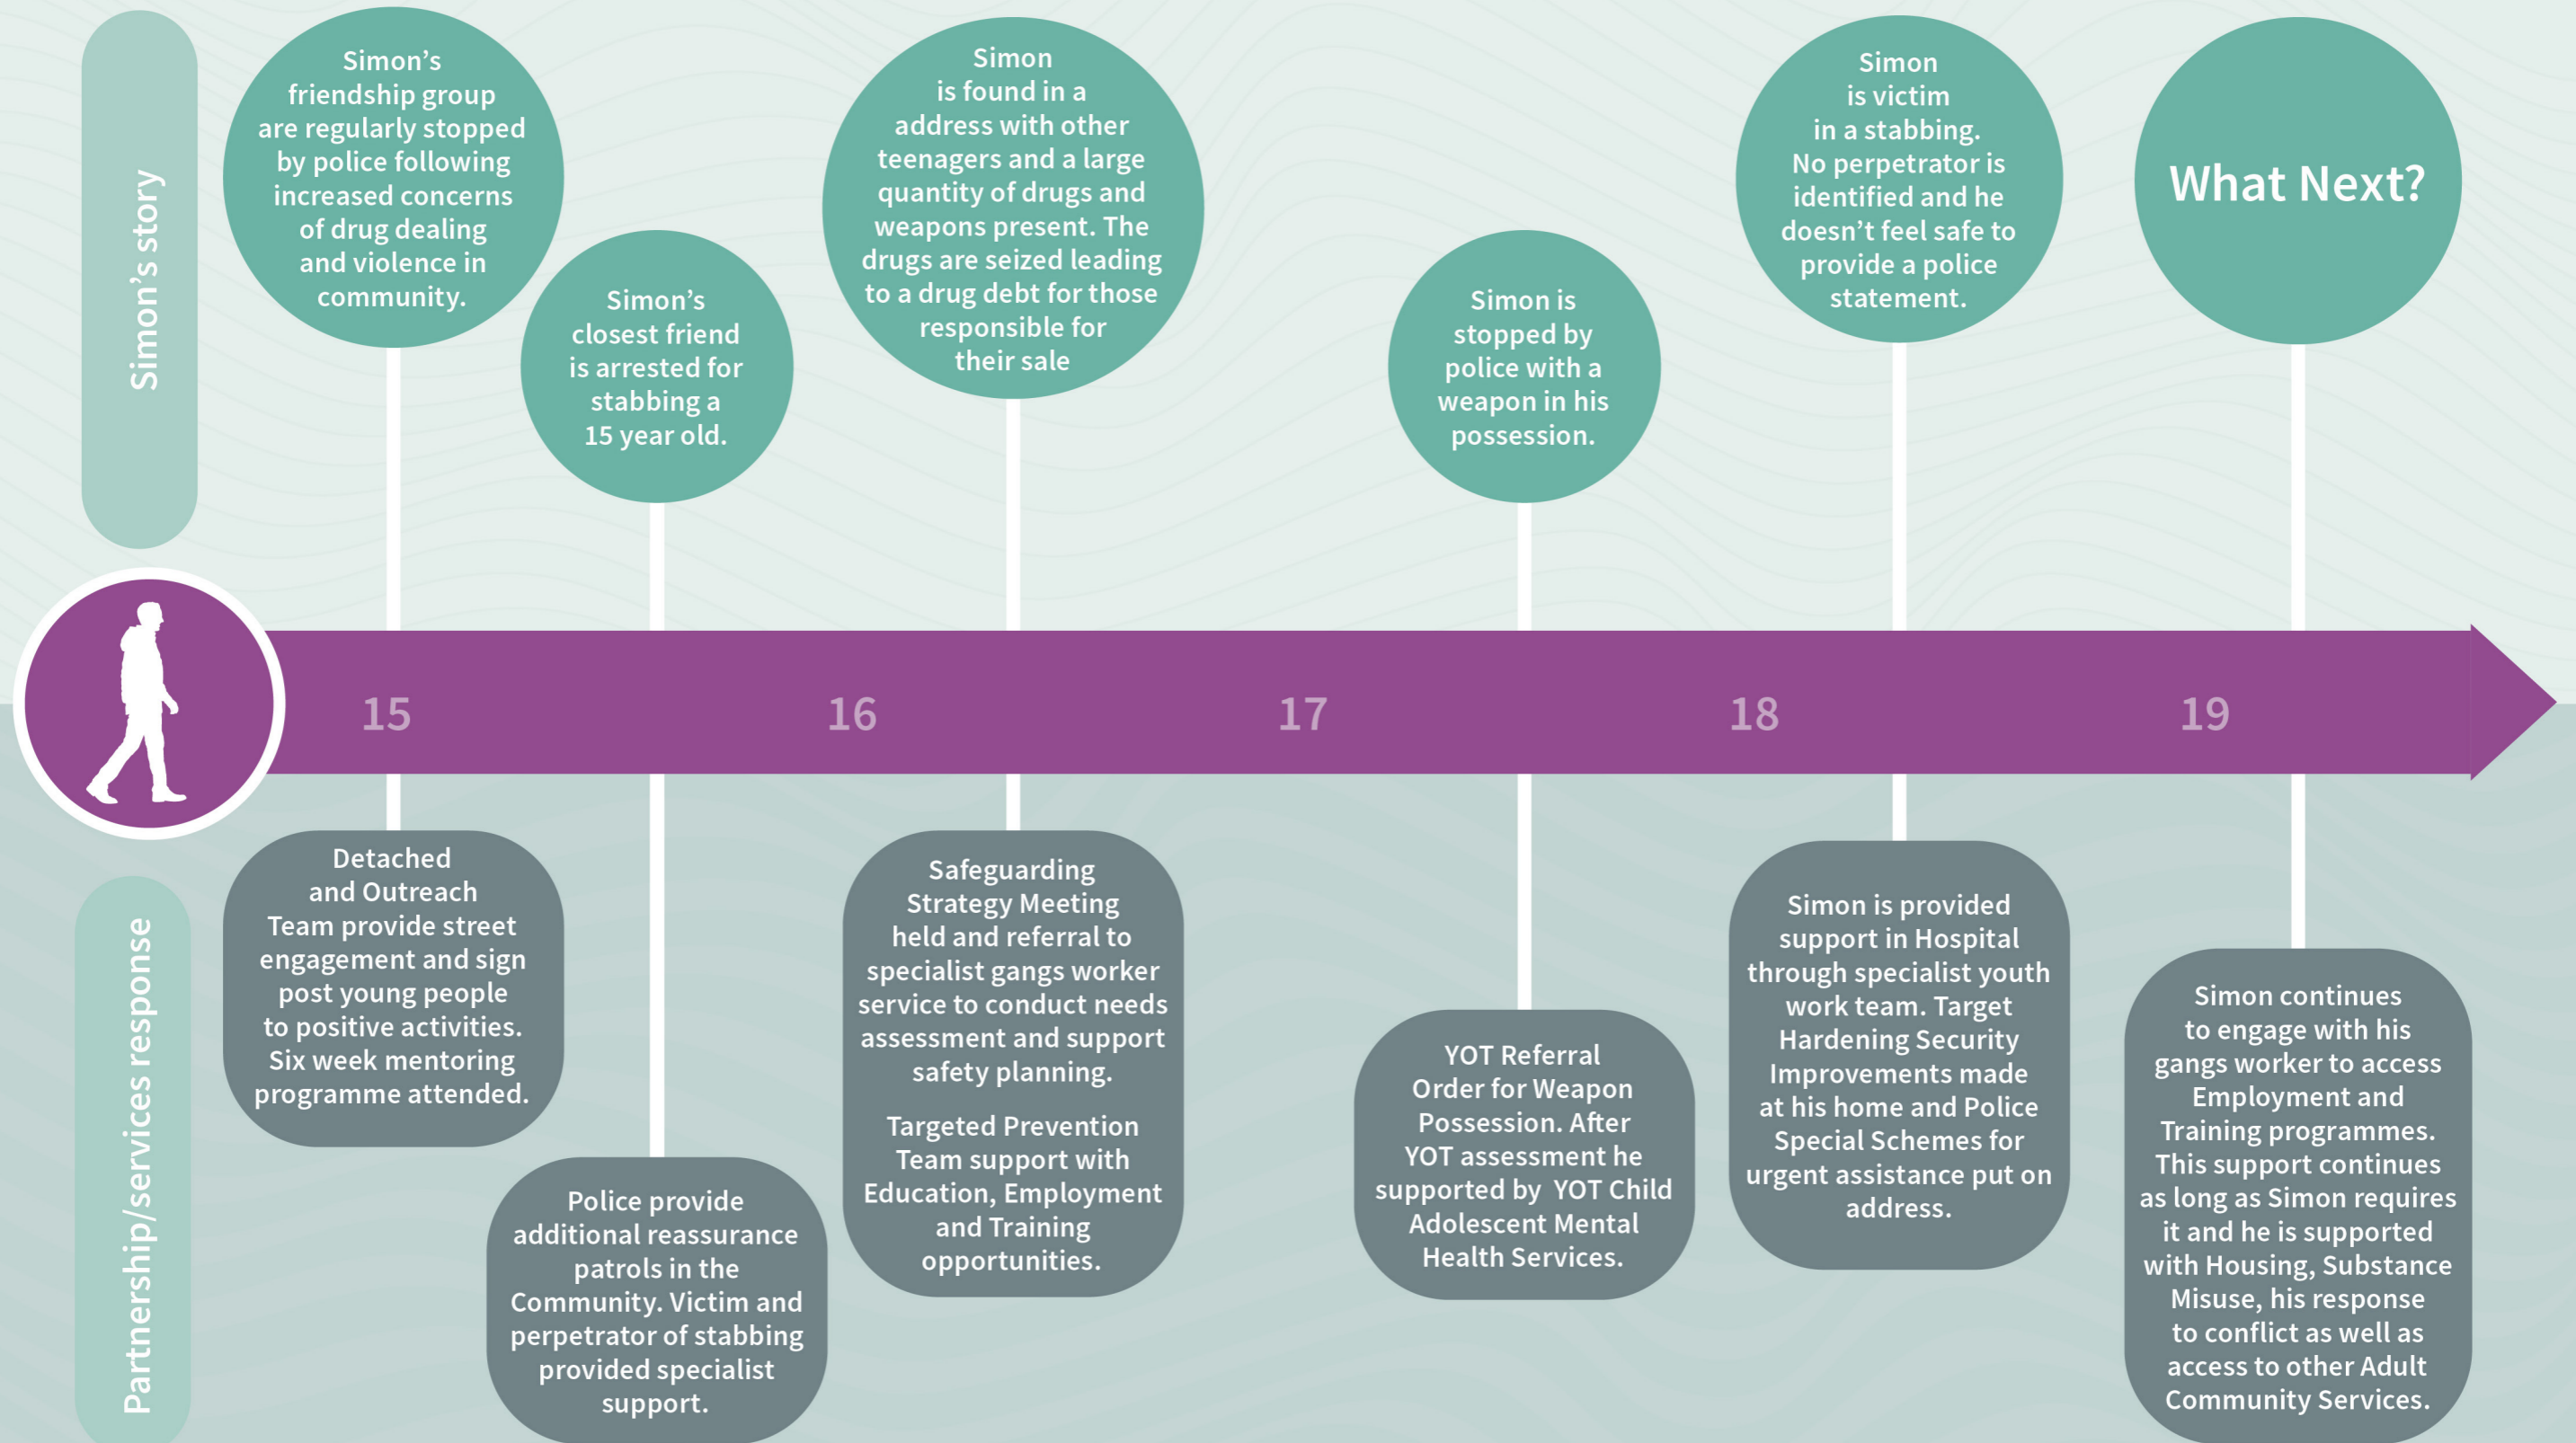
Simon's story

Simon's friendship group are regularly stopped by police following increased concerns of drug dealing and violence in community.

Simon's closest friend is arrested for stabbing a 15 year old.

Simon is found in a address with other teenagers and a large quantity of drugs and weapons present. The drugs are seized leading to a drug debt for those responsible for their sale

Simon is stopped by police with a weapon in his possession.

Simon is victim in a stabbing. No perpetrator is identified and he doesn't feel safe to provide a police statement.

What Next?

15

16

17

18

19

Partnership/services response

Detached and Outreach Team provide street engagement and sign post young people to positive activities. Six week mentoring programme attended.

Police provide additional reassurance patrols in the Community. Victim and perpetrator of stabbing provided specialist support.

Safeguarding Strategy Meeting held and referral to specialist gangs worker service to conduct needs assessment and support safety planning.

Targeted Prevention Team support with Education, Employment and Training opportunities.

YOT Referral Order for Weapon Possession. After YOT assessment he supported by YOT Child Adolescent Mental Health Services.

Simon is provided support in Hospital through specialist youth work team. Target Hardening Security Improvements made at his home and Police Special Schemes for urgent assistance put on address.

Simon continues to engage with his gangs worker to access Employment and Training programmes. This support continues as long as Simon requires it and he is supported with Housing, Substance Misuse, his response to conflict as well as access to other Adult Community Services.